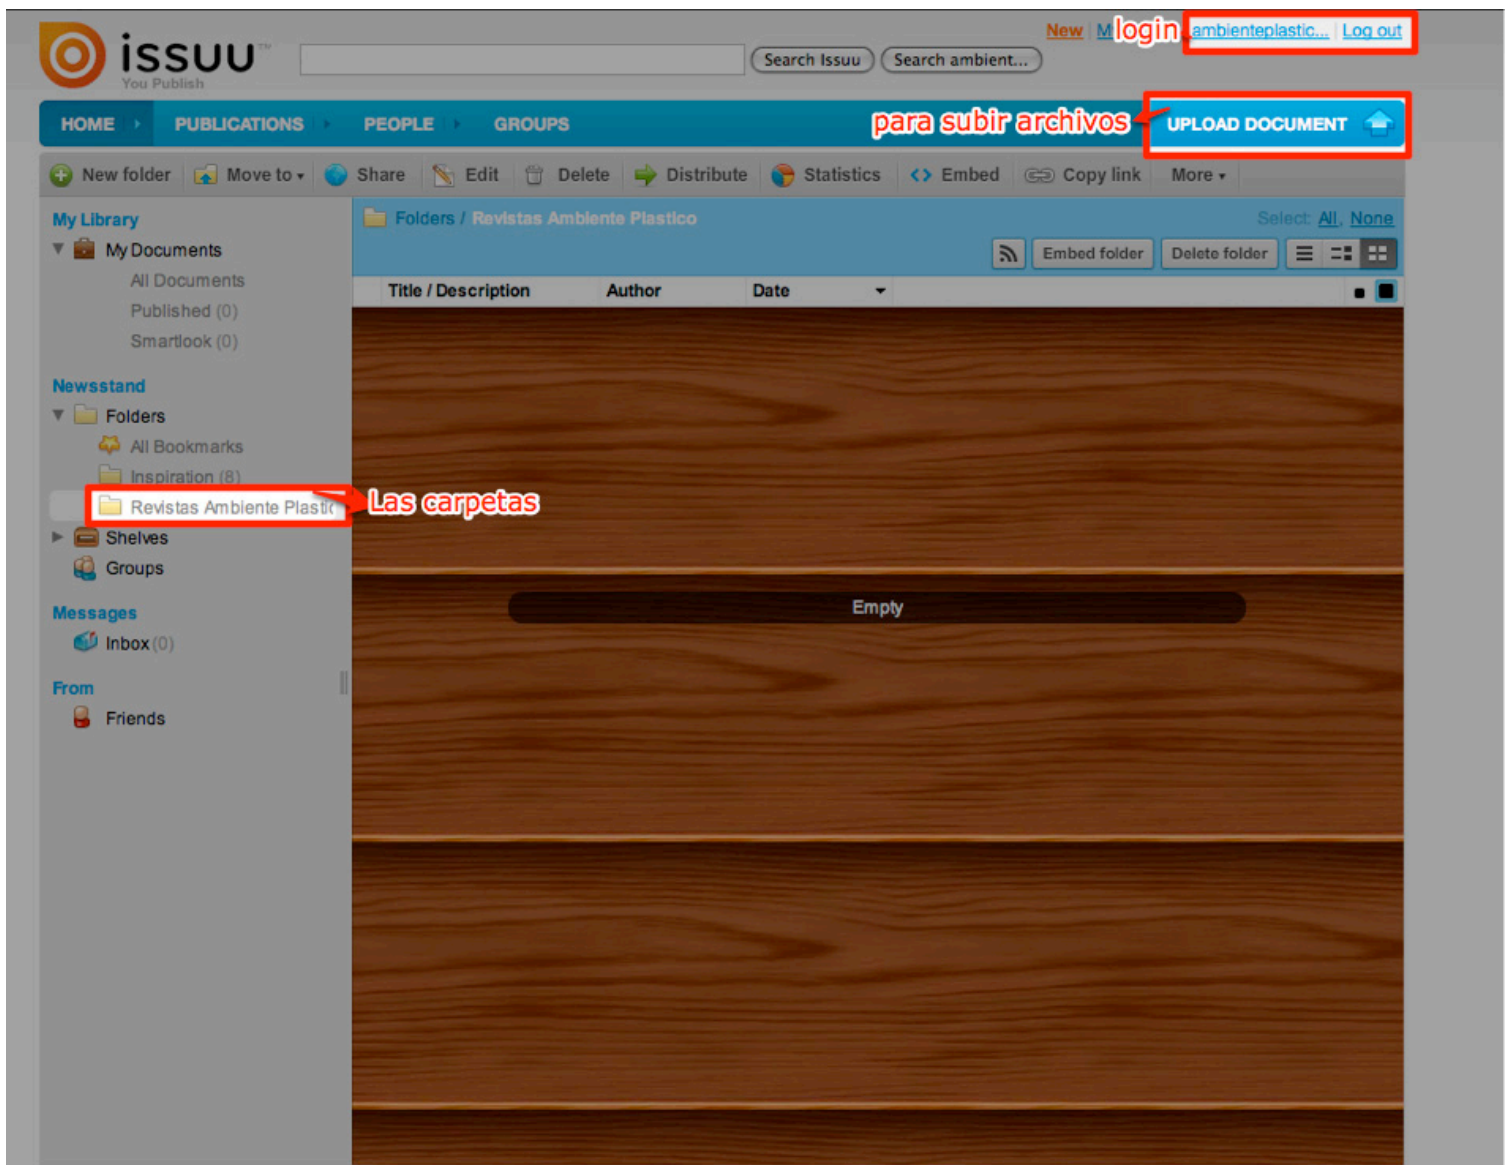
issuu
You Publish

Search Issuu
Search ambient...

New | M login ambienteplastic... | Log out

HOME
PUBLICATIONS
PEOPLE
GROUPS

para subir archivos
UPLOAD DOCUMENT

New folder
Move to
Share
Edit
Delete
Distribute
Statistics
Embed
Copy link
More

My Library
My Documents
All Documents
Published (0)
Smartlook (0)

Newsstand
Folders
All Bookmarks
Inspiration (8)
Revistas Ambiente Plastic
Las carpetas
Shelves
Groups

Messages
Inbox (0)

From
Friends

Folders / Revistas Ambiente Plastico
Select: All, None
Embed folder
Delete folder

| Title / Description | Author | Date |
|---|---|---|

Empty